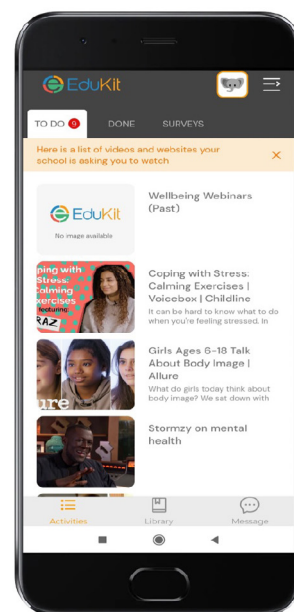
EduKit

TO DO 6 DONE SURVEYS

Here is a list of videos and websites your school is asking you to watch ×

EduKit
No image available

Wellbeing Webinars (Past)

ping with Stress: Calming Exercises featuring RAZ

Coping with Stress: Calming Exercises | Voicebox | Childline
It can be hard to know what to do when you're feeling stressed. In

ure

Girls Ages 6-18 Talk About Body Image | Allure
What do girls today think about body image? We sat down with

Stormzy on mental health

Activities Library Message